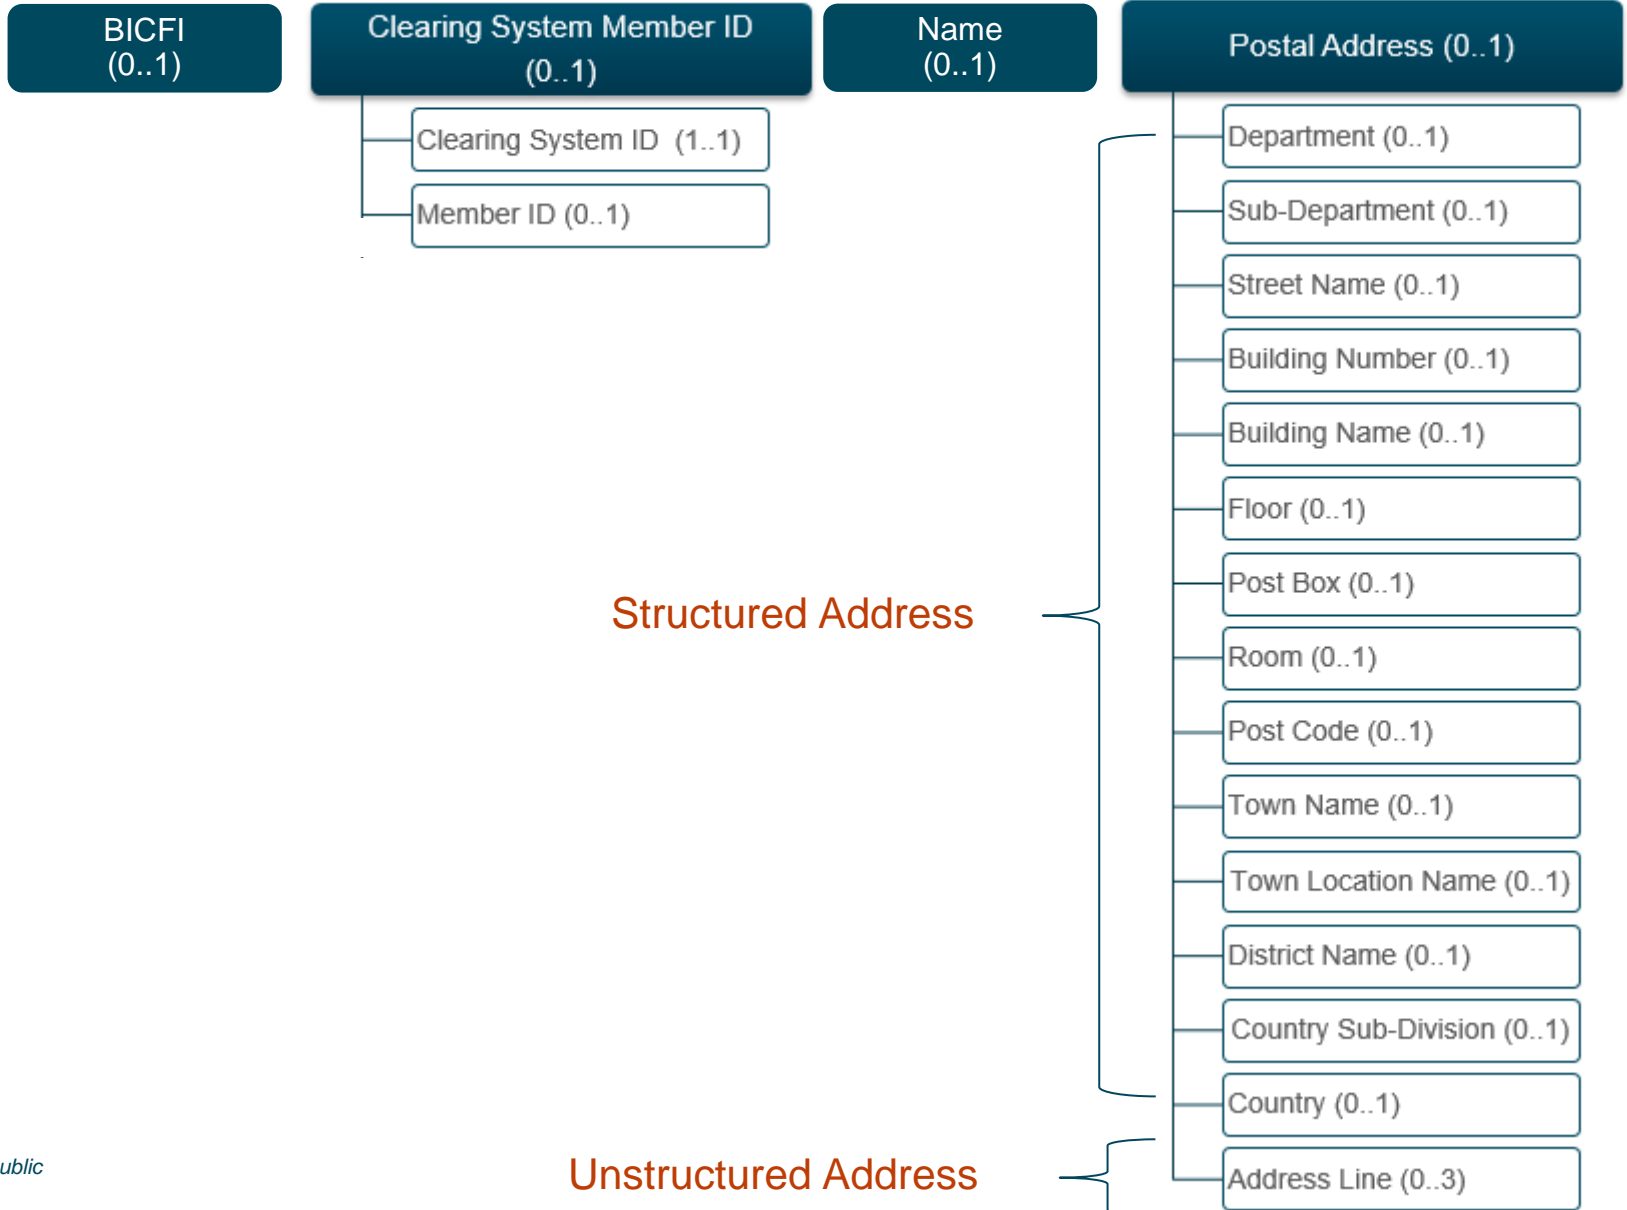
BICFI (0..1)

Clearing System Member ID (0..1)

Clearing System ID (1..1)

Member ID (0..1)

Name (0..1)

Postal Address (0..1)

Department (0..1)

Sub-Department (0..1)

Street Name (0..1)

Building Number (0..1)

Building Name (0..1)

Floor (0..1)

Post Box (0..1)

Room (0..1)

Post Code (0..1)

Town Name (0..1)

Town Location Name (0..1)

District Name (0..1)

Country Sub-Division (0..1)

Country (0..1)

Address Line (0..3)

Structured Address

Unstructured Address

ublic